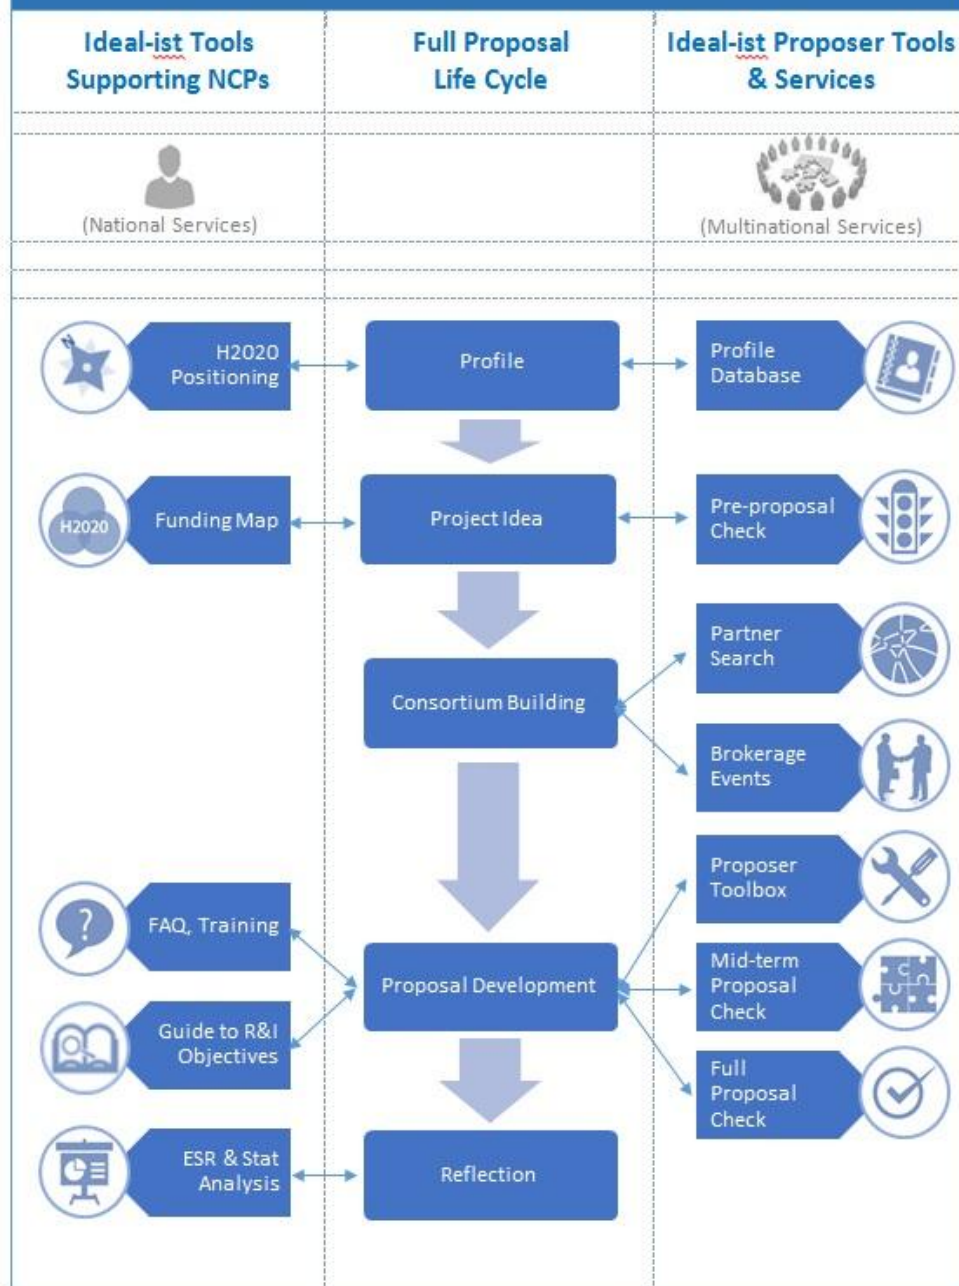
Ideal-ist Tools Supporting NCPs

Full Proposal Life Cycle

Ideal-ist Proposer Tools & Services

(National Services)

(Multinational Services)

H2020 Positioning

Profile

Profile Database

H2020

Funding Map

Project Idea

Pre-proposal Check

Partner Search

Consortium Building

Brokerage Events

Proposer Toolbox

FAQ, Training

Proposal Development

Mid-term Proposal Check

Guide to R&I Objectives

Full Proposal Check

ESR & Stat Analysis

Reflection